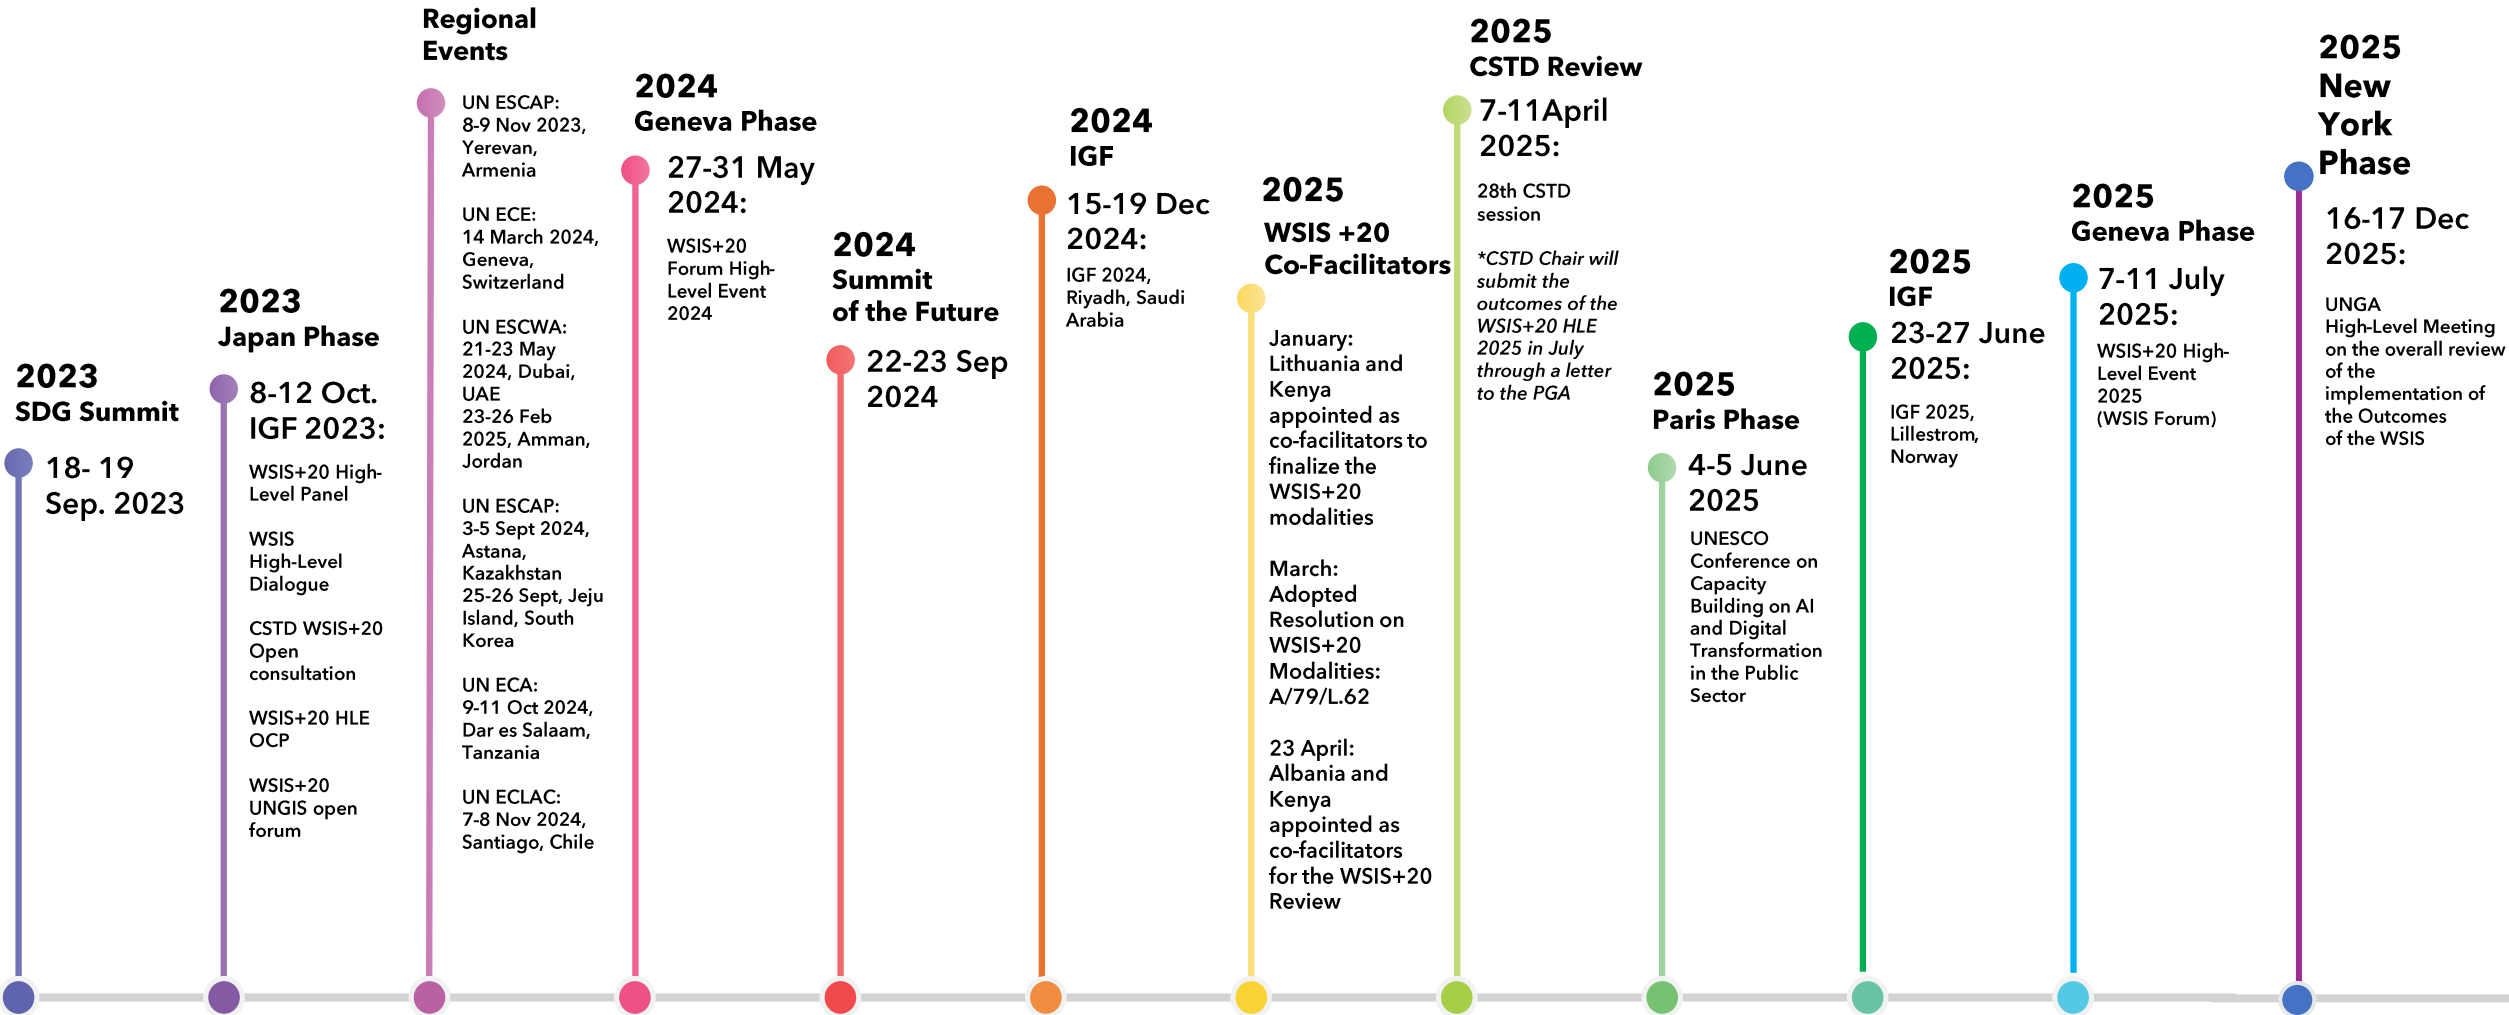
2023
SDG Summit

18- 19 Sep. 2023

2023
Japan Phase

8-12 Oct. IGF 2023:

WSIS+20 High-Level Panel

WSIS High-Level Dialogue

CSTD WSIS+20 Open consultation

WSIS+20 HLE OCP

WSIS+20 UNGIS open forum

Regional Events

UN ESCAP: 8-9 Nov 2023, Yerevan, Armenia

UN ECE: 14 March 2024, Geneva, Switzerland

UN ESCWA: 21-23 May 2024, Dubai, UAE
23-26 Feb 2025, Amman, Jordan

UN ESCAP: 3-5 Sept 2024, Astana, Kazakhstan
25-26 Sept, Jeju Island, South Korea

UN ECA: 9-11 Oct 2024, Dar es Salaam, Tanzania

UN ECLAC: 7-8 Nov 2024, Santiago, Chile

2024
Geneva Phase

27-31 May 2024:

WSIS+20 Forum High-Level Event 2024

2024
Summit of the Future

22-23 Sep 2024

2024
IGF

15-19 Dec 2024:

IGF 2024, Riyadh, Saudi Arabia

2025
WSIS +20 Co-Facilitators

January: Lithuania and Kenya appointed as co-facilitators to finalize the WSIS+20 modalities

March: Adopted Resolution on WSIS+20 Modalities: A/79/L.62

23 April: Albania and Kenya appointed as co-facilitators for the WSIS+20 Review

2025
CSTD Review

7-11April 2025:

28th CSTD session

*CSTD Chair will submit the outcomes of the WSIS+20 HLE 2025 in July through a letter to the PGA

2025
Paris Phase

4-5 June 2025

UNESCO Conference on Capacity Building on AI and Digital Transformation in the Public Sector

2025
IGF

23-27 June 2025:

IGF 2025, Lillestrom, Norway

2025
Geneva Phase

7-11 July 2025:

WSIS+20 High-Level Event 2025 (WSIS Forum)

2025
New York Phase

16-17 Dec 2025:

UNGA High-Level Meeting on the overall review of the implementation of the Outcomes of the WSIS